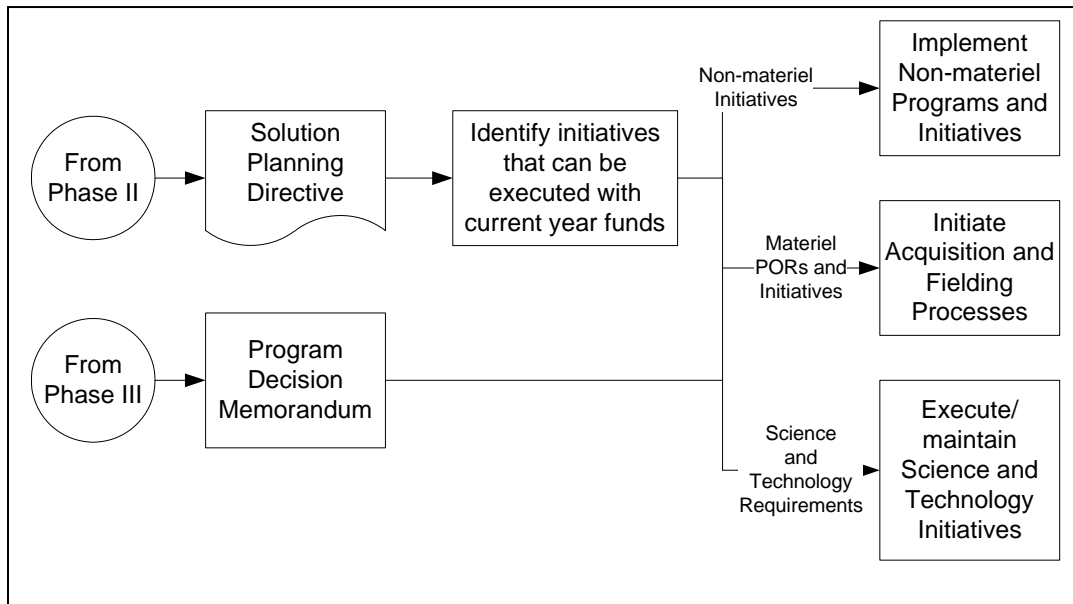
From Phase II

Solution Planning Directive

Identify initiatives that can be executed with current year funds

From Phase III

Program Decision Memorandum

Non-materiel Initiatives

Implement Non-materiel Programs and Initiatives

Materiel PORs and Initiatives

Initiate Acquisition and Fielding Processes

Science and Technology Requirements

Execute/ maintain Science and Technology Initiatives